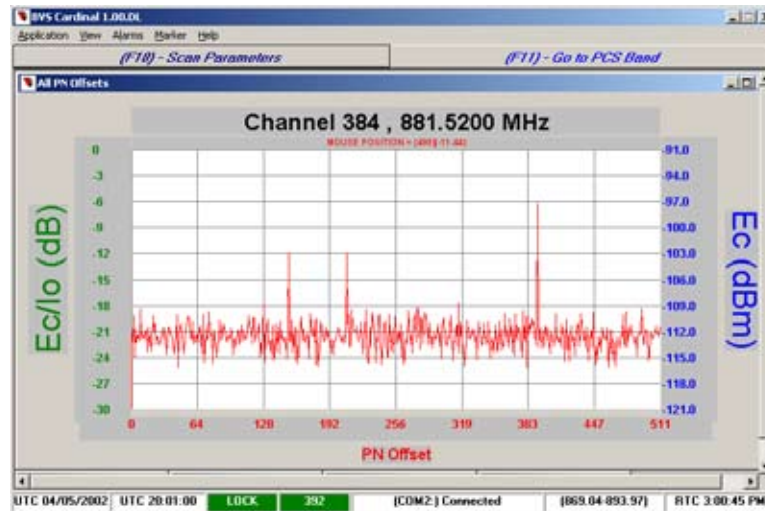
BVS Cardinal 1.00.0L

Application View Alarms Marker Help

(F10) - Scan Parameters

(F11) - Go to PCS Band

All PN Offsets

Channel 384 , 881.5200 MHz

MOUSE POSITION = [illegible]

Ec/Io (dB)

0
-3
-6
-9
-12
-15
-18
-21
-24
-27
-30

Ec (dBm)

-91.0
-94.0
-97.0
-100.0
-103.0
-106.0
-109.0
-112.0
-115.0
-118.0
-121.0

0 64 128 192 256 319 383 447 511

PN Offset

UTC 04/05/2002 | UTC 20:01:00 | LOCK | 392 | (COM2:) Connected | (869.04-893.97) | RTC 3:00:45 PM